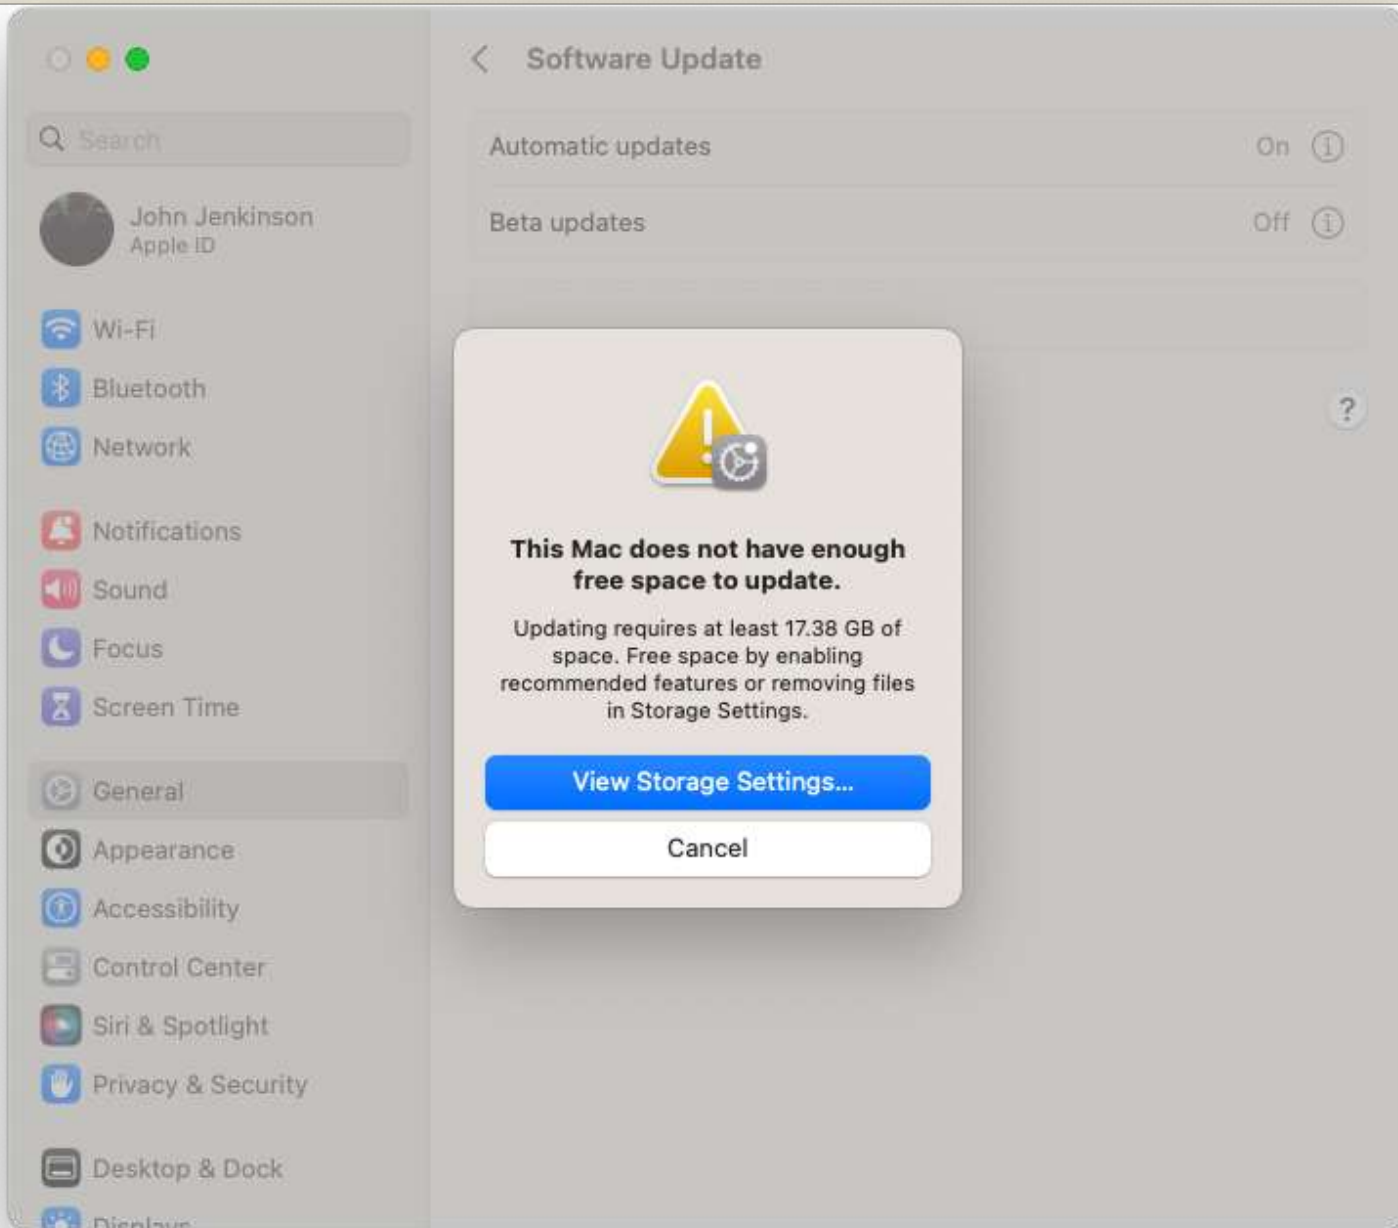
Search

John Jenkinson
Apple ID

Wi-Fi
Bluetooth
Network

Notifications
Sound
Focus
Screen Time

General
Appearance
Accessibility
Control Center
Siri & Spotlight
Privacy & Security

Desktop & Dock
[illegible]

Software Update

Automatic updates On

Beta updates Off

?

This Mac does not have enough free space to update.

Updating requires at least 17.38 GB of space. Free space by enabling recommended features or removing files in Storage Settings.

View Storage Settings...

Cancel